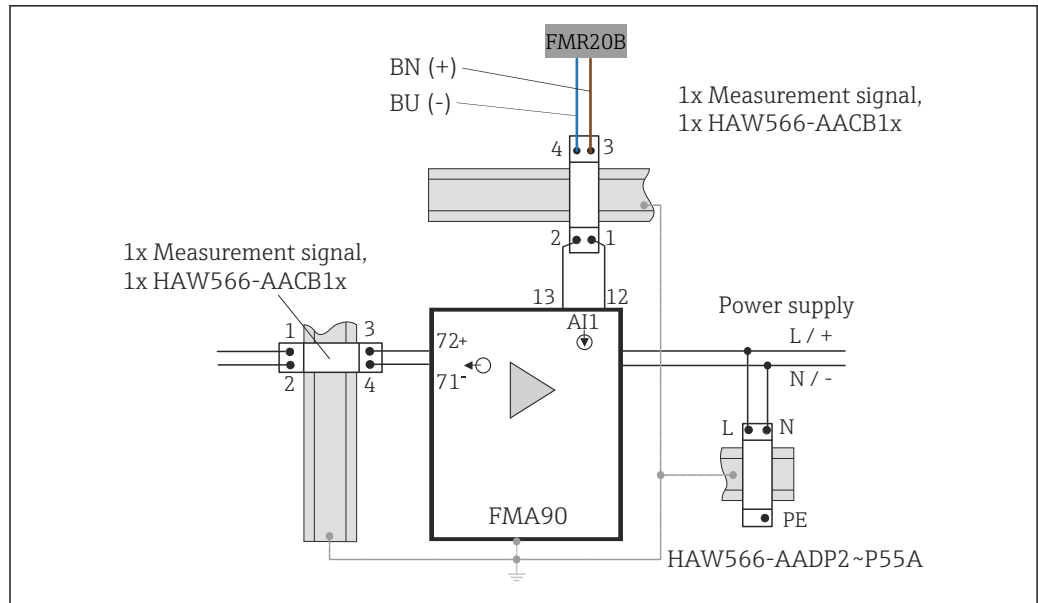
FMR20B

BN (+)

BU (-)

1x Measurement signal,
1x HAW566-AACB1x

4 3

2 1

1x Measurement signal,
1x HAW566-AACB1x

13 12

Power supply

1 3

2 4

72+

71-

AI1

L / +

N / -

L N

PE

FMA90

HAW566-AADP2~P55A